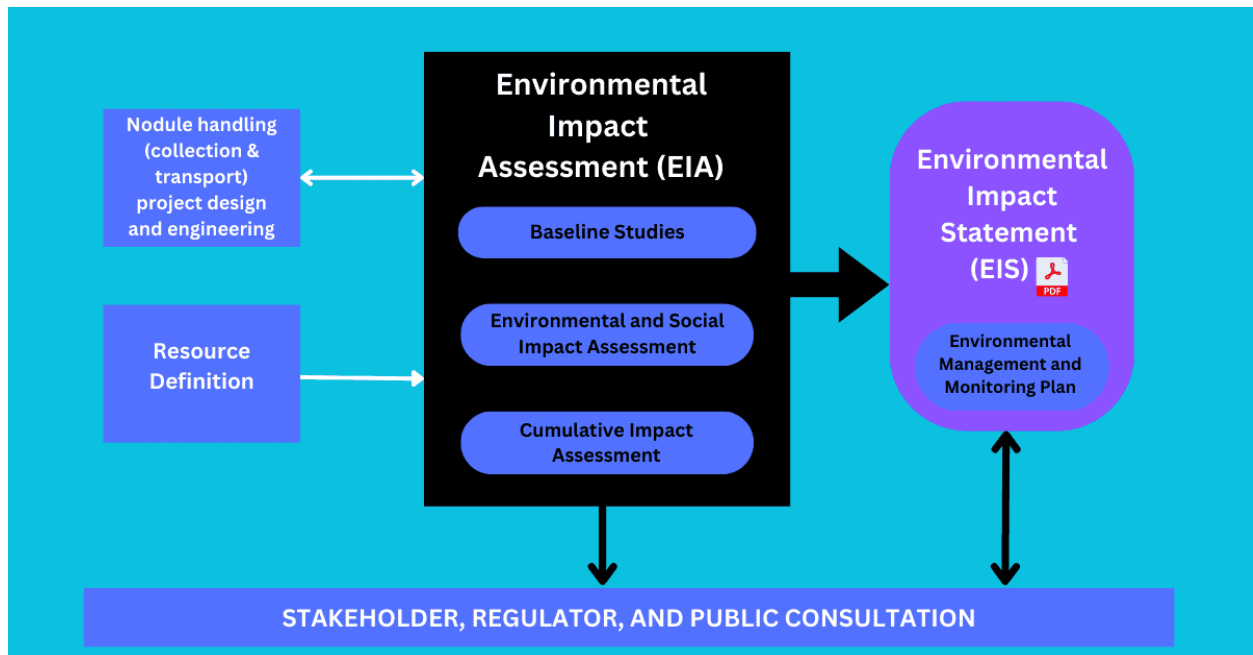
Nodule handling (collection & transport) project design and engineering

Resource Definition

Environmental Impact Assessment (EIA)

Baseline Studies

Environmental and Social Impact Assessment

Cumulative Impact Assessment

Environmental Impact Statement (EIS)

PDF

Environmental Management and Monitoring Plan

STAKEHOLDER, REGULATOR, AND PUBLIC CONSULTATION